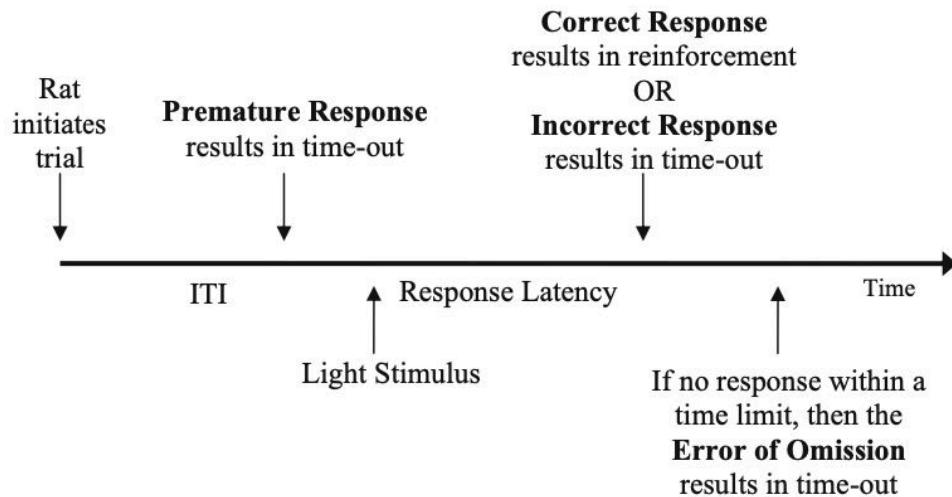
Rat initiates trial

Premature Response
results in time-out

Correct Response
results in reinforcement
OR
Incorrect Response
results in time-out

ITI

Response Latency

Time

Light Stimulus

If no response within a time limit, then the
Error of Omission
results in time-out